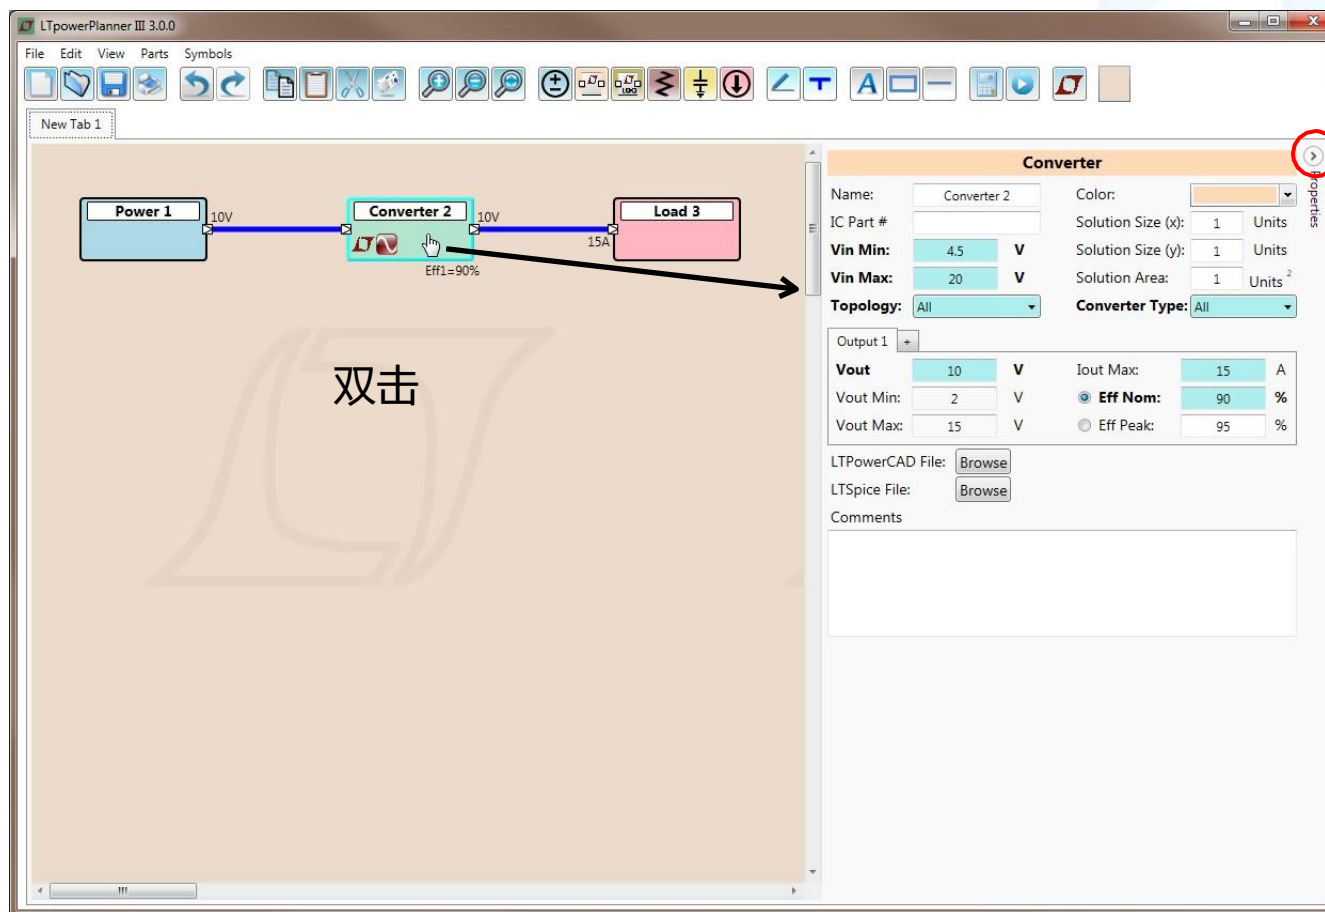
LTpowerPlanner III 3.0.0

File Edit View Parts Symbols

New Tab 1

Power 1
10V
Converter 2
10V
Load 3
15A
Eff1=90%

双击

Converter

Name: Converter 2
Color:
IC Part #
Solution Size (x): 1 Units
Vin Min: 4.5 V
Solution Size (y): 1 Units
Vin Max: 20 V
Solution Area: 1 Units $^2$
Topology: All
Converter Type: All

Output 1 +

Vout 10 V
Iout Max: 15 A
Vout Min: 2 V
Eff Nom: 90 %
Vout Max: 15 V
Eff Peak: 95 %

LTPowerCAD File: Browse
LTSpice File: Browse
Comments

Properties